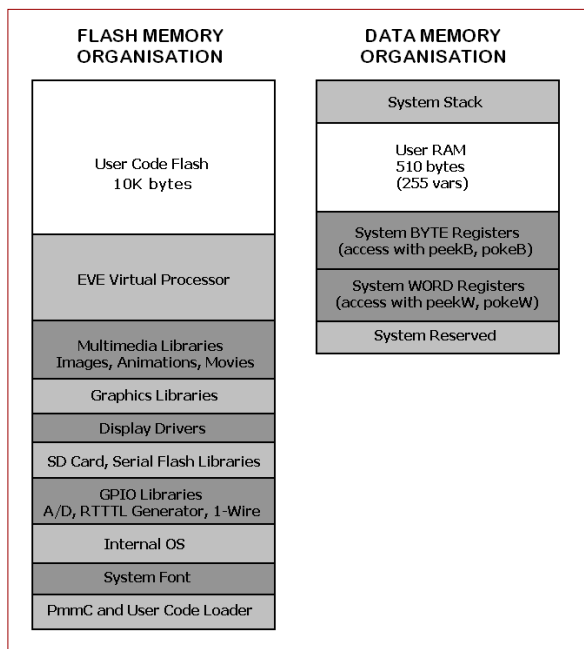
FLASH MEMORY ORGANISATION

User Code Flash
10K bytes

EVE Virtual Processor

Multimedia Libraries
Images, Animations, Movies

Graphics Libraries

Display Drivers

SD Card, Serial Flash Libraries

GPIO Libraries
A/D, RTTTL Generator, 1-Wire

Internal OS

System Font

PmmC and User Code Loader

DATA MEMORY ORGANISATION

System Stack

User RAM
510 bytes
(255 vars)

System BYTE Registers
(access with peekB, pokeB)

System WORD Registers
(access with peekW, pokeW)

System Reserved